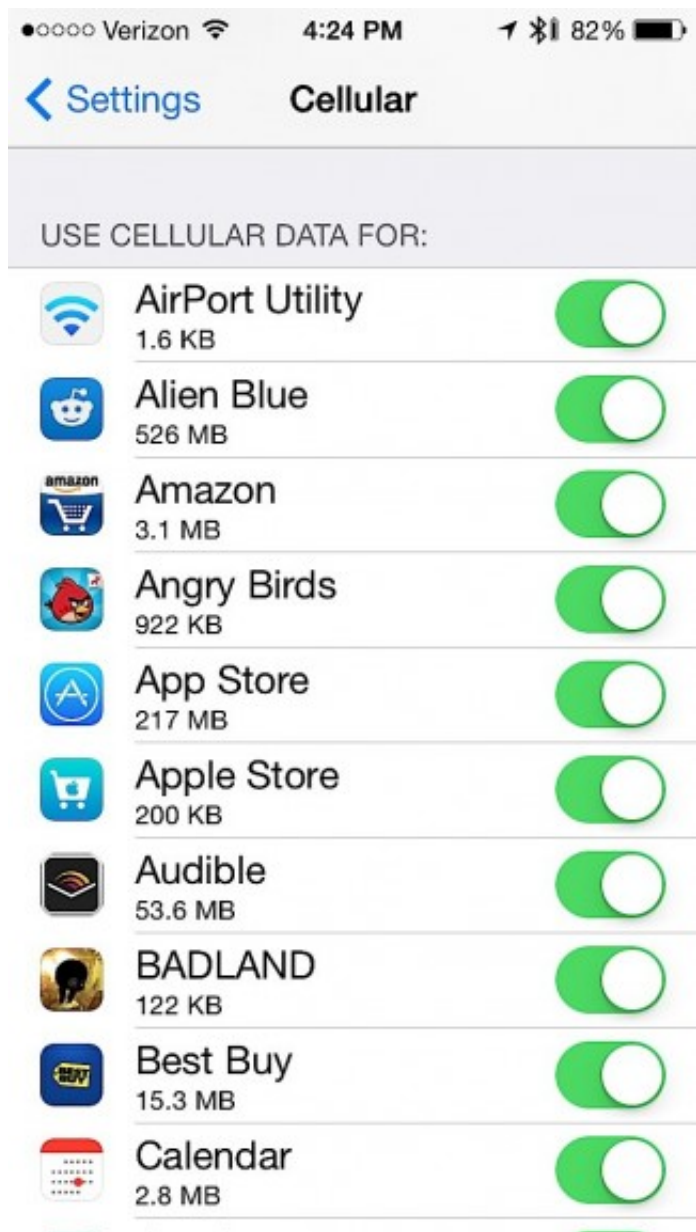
●○○○○ Verizon 4:24 PM 82%

< Settings Cellular

USE CELLULAR DATA FOR:

AirPort Utility
1.6 KB

Alien Blue
526 MB

amazon
Amazon
3.1 MB

Angry Birds
922 KB

App Store
217 MB

Apple Store
200 KB

Audible
53.6 MB

BADLAND
122 KB

BEST BUY
Best Buy
15.3 MB

Calendar
2.8 MB